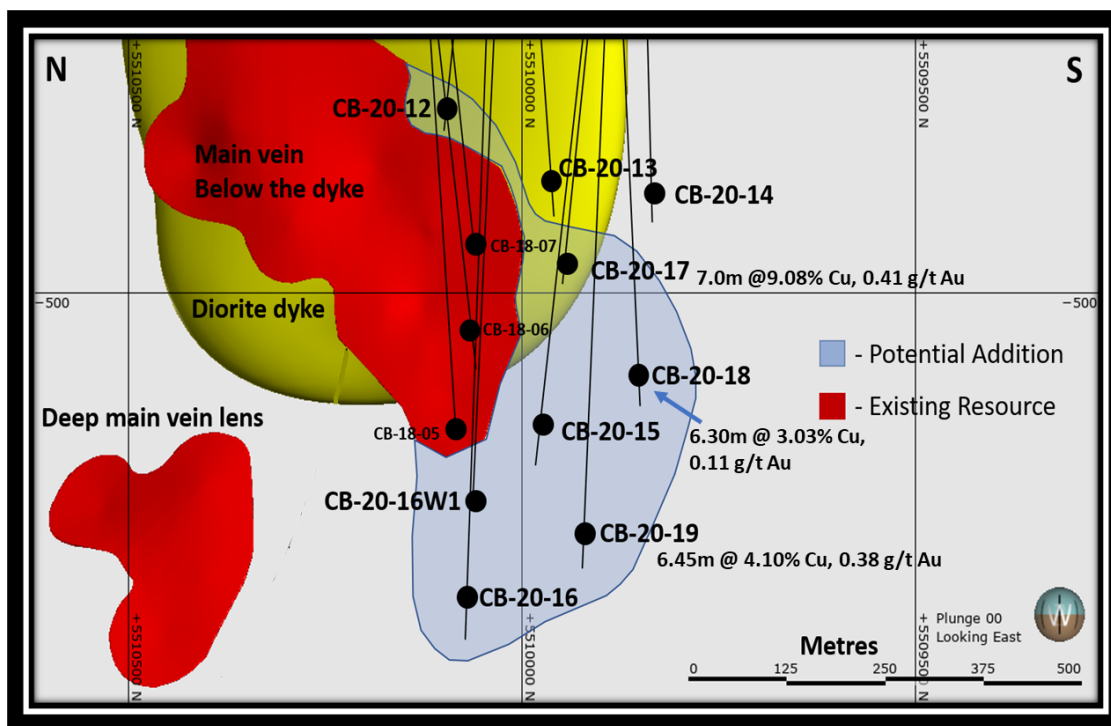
N

S

+5510500 N

+5510000 N

+5509500 N

CB-20-12

Main vein
Below the dyke

CB-20-13

CB-20-14

CB-18-07

CB-20-17 7.0m @9.08% Cu, 0.41 g/t Au

−500

−500

Diorite dyke

CB-18-06

- Potential Addition

CB-20-18

- Existing Resource

Deep main vein lens

CB-18-05

CB-20-15

6.30m @ 3.03% Cu, 0.11 g/t Au

CB-20-16W1

CB-20-19

6.45m @ 4.10% Cu, 0.38 g/t Au

CB-20-16

Plunge 00
Looking East

Metres

0 125 250 375 500

+5510500 N

+5510000 N

+5509500 N